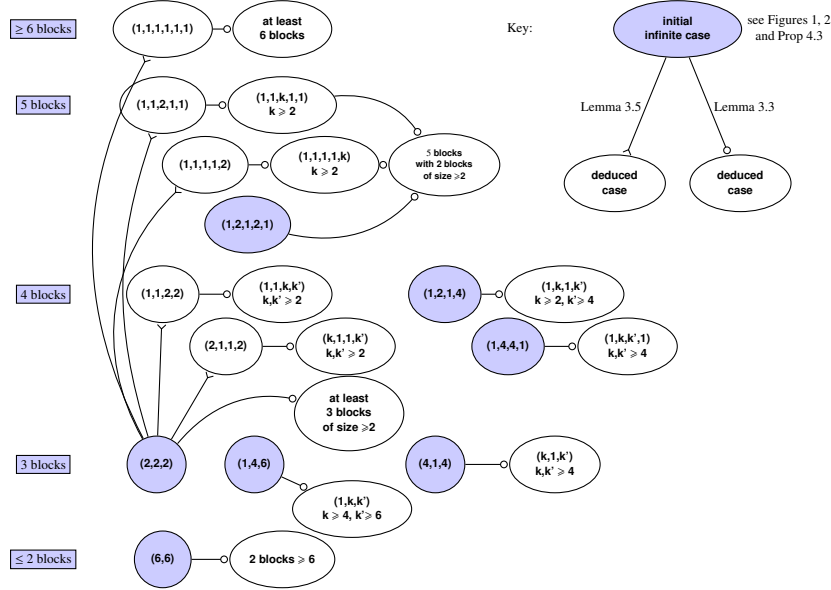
$\geq$ 6 blocks

(1,1,1,1,1,1)

at least 6 blocks

Key:

initial infinite case

see Figures 1, 2 and Prop 4.3

Lemma 3.5

Lemma 3.3

deduced case

deduced case

5 blocks

(1,1,2,1,1)

(1,1,k,1,1) $k \geqslant 2$

(1,1,1,1,2)

(1,1,1,1,k) $k \geqslant 2$

5 blocks with 2 blocks of size $\geqslant$2

(1,2,1,2,1)

4 blocks

(1,1,2,2)

(1,1,k,k') k,k' $\geqslant 2$

(1,2,1,4)

(1,k,1,k') $k \geqslant 2$, k' $\geqslant 4$

(2,1,1,2)

(k,1,1,k') k,k' $\geqslant 2$

(1,4,4,1)

(1,k,k',1) k,k' $\geqslant 4$

at least 3 blocks of size $\geqslant$2

3 blocks

(2,2,2)

(1,4,6)

(4,1,4)

(k,1,k') k,k' $\geqslant 4$

(1,k,k') $k \geqslant 4$, k' $\geqslant 6$

$\leq$ 2 blocks

(6,6)

2 blocks $\geqslant 6$